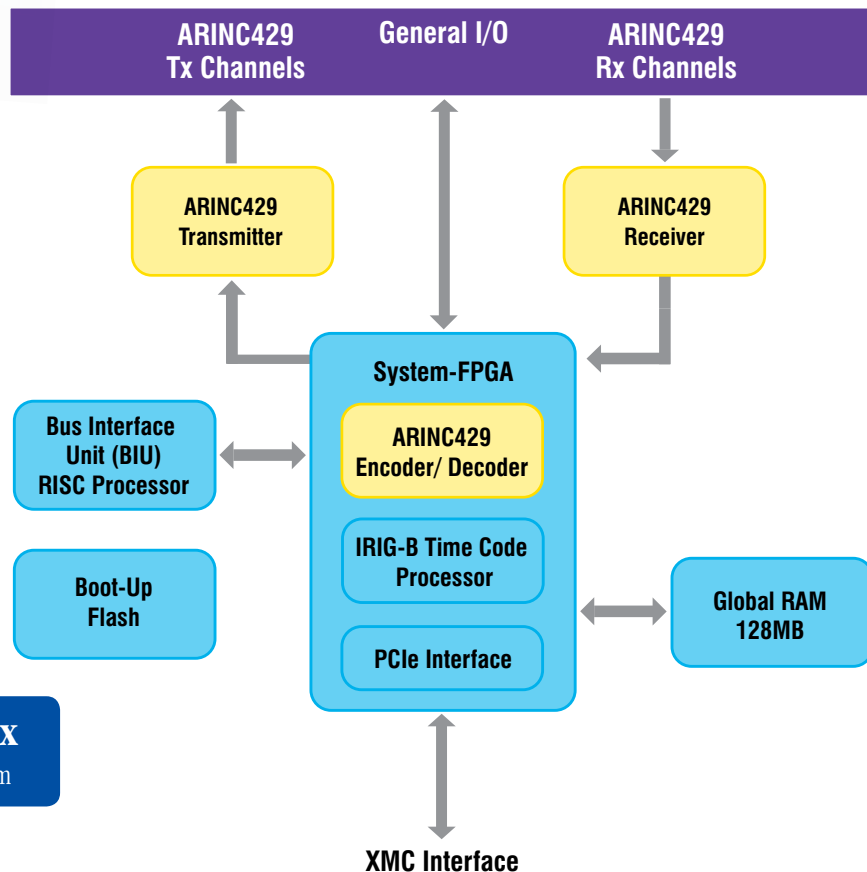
ARINC429 Tx Channels

General I/O

ARINC429 Rx Channels

ARINC429 Transmitter

ARINC429 Receiver

System-FPGA

Bus Interface Unit (BIU) RISC Processor

ARINC429 Encoder/ Decoder

IRIG-B Time Code Processor

Boot-Up Flash

Global RAM 128MB

PCIe Interface

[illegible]X
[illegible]m

XMC Interface